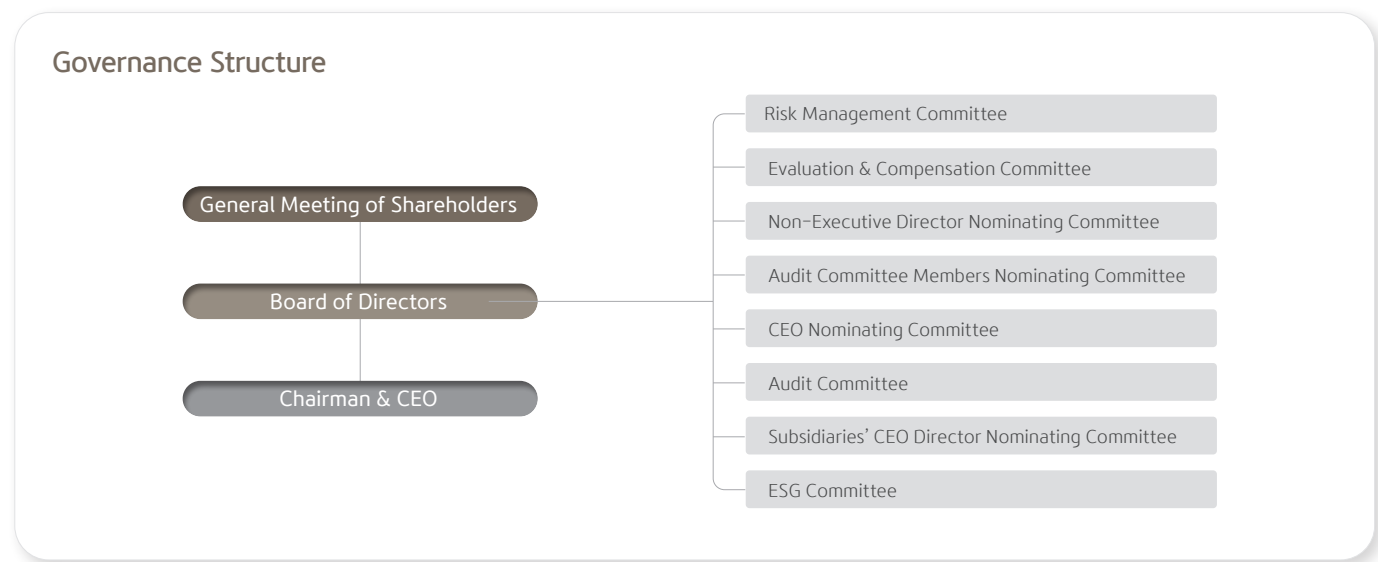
Governance Structure

General Meeting of Shareholders

Board of Directors

Chairman & CEO

Risk Management Committee

Evaluation & Compensation Committee

Non-Executive Director Nominating Committee

Audit Committee Members Nominating Committee

CEO Nominating Committee

Audit Committee

Subsidiaries' CEO Director Nominating Committee

ESG Committee